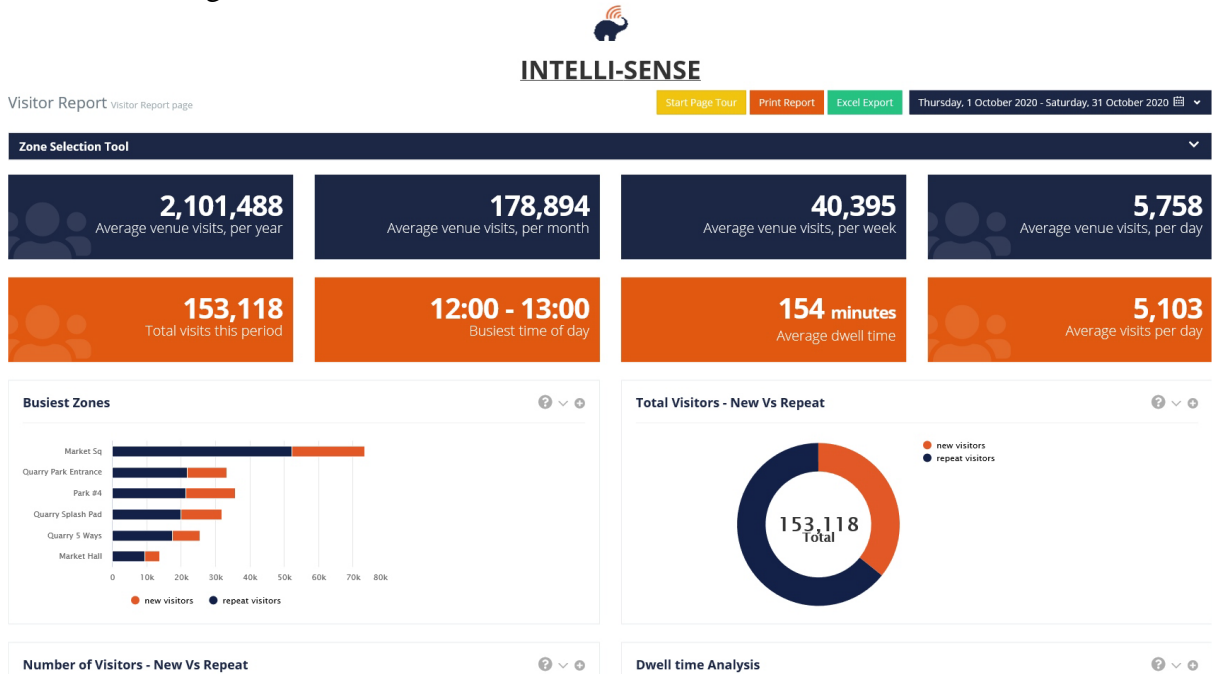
INTELLI-SENSE

Visitor Report Visitor Report page

Start Page Tour Print Report Excel Export Thursday, 1 October 2020 - Saturday, 31 October 2020

Zone Selection Tool

2,101,488
Average venue visits, per year

178,894
Average venue visits, per month

40,395
Average venue visits, per week

5,758
Average venue visits, per day

153,118
Total visits this period

12:00 - 13:00
Busiest time of day

154 minutes
Average dwell time

5,103
Average visits per day

Busiest Zones

Market Sq
Quarry Park Entrance
Park #4
Quarry Splash Pad
Quarry 5 Ways
Market Hall

0 10k 20k 30k 40k 50k 60k 70k 80k

new visitors repeat visitors

Total Visitors - New Vs Repeat

new visitors
repeat visitors

153,118
Total

Number of Visitors - New Vs Repeat

Dwell time Analysis